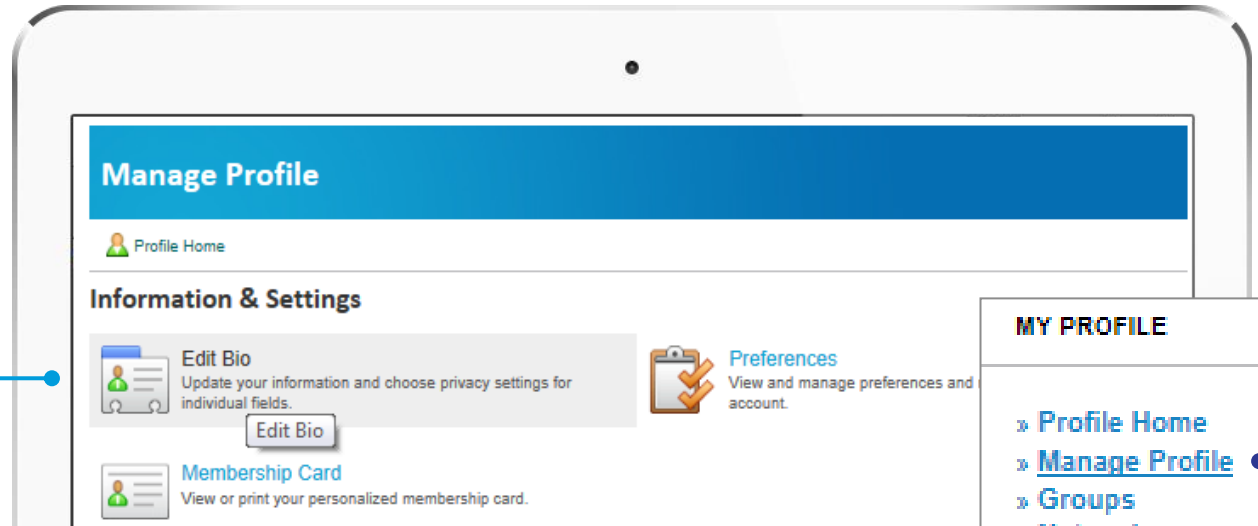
Manage Profile

Profile Home

Information & Settings

Edit Bio
Update your information and choose privacy settings for individual fields.

Edit Bio

Preferences
View and manage preferences and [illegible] account.

Membership Card
View or print your personalized membership card.

MY PROFILE

» Profile Home
» Manage Profile
» Groups